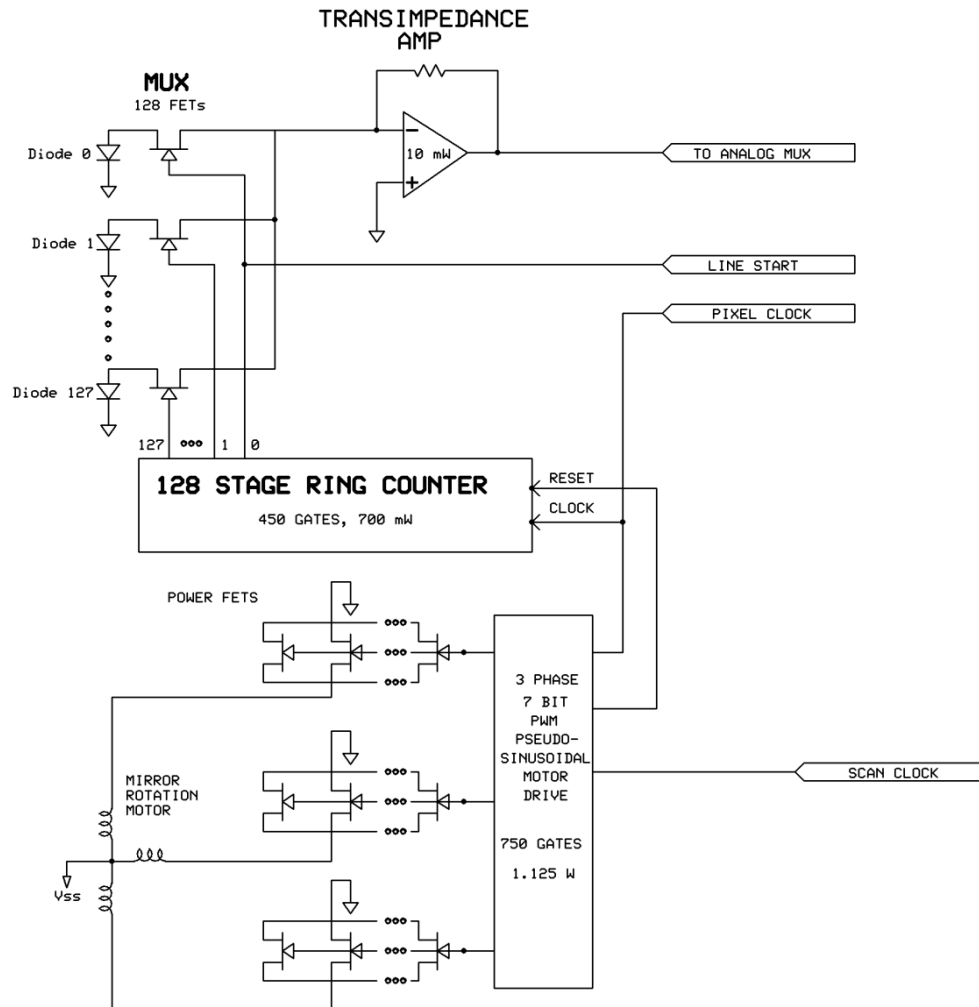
TRANSIMPEDANCE AMP

MUX
128 FETs

Diode 0

Diode 1

Diode 127

10 mW

TO ANALOG MUX

LINE START

PIXEL CLOCK

127 ooo 1 0

128 STAGE RING COUNTER

450 GATES, 700 mW

RESET

CLOCK

POWER FETS

ooo
ooo
ooo

3 PHASE
7 BIT
PWM
PSEUDO-SINUSOIDAL
MOTOR
DRIVE

750 GATES

1.125 W

MIRROR
ROTATION
MOTOR

ooo
ooo
ooo

SCAN CLOCK

Vss

ooo
ooo
ooo